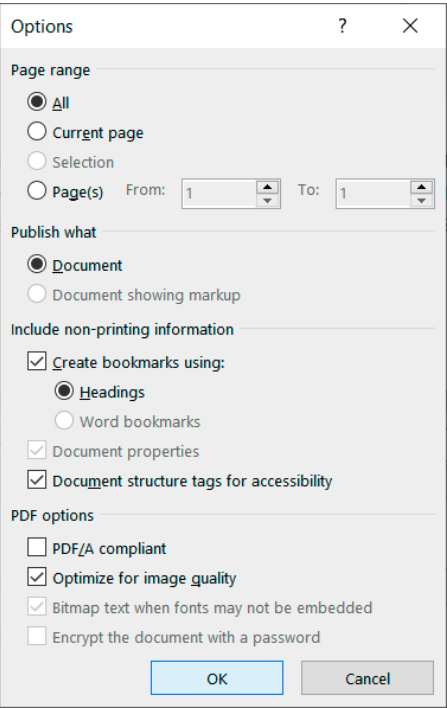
Options ? X

Page range

All

Current page

Selection

Page(s) From: 1 To: 1

Publish what

Document

Document showing markup

Include non-printing information

Create bookmarks using:

Headings

Word bookmarks

Document properties

Document structure tags for accessibility

PDF options

PDF/A compliant

Optimize for image quality

Bitmap text when fonts may not be embedded

Encrypt the document with a password

OK Cancel